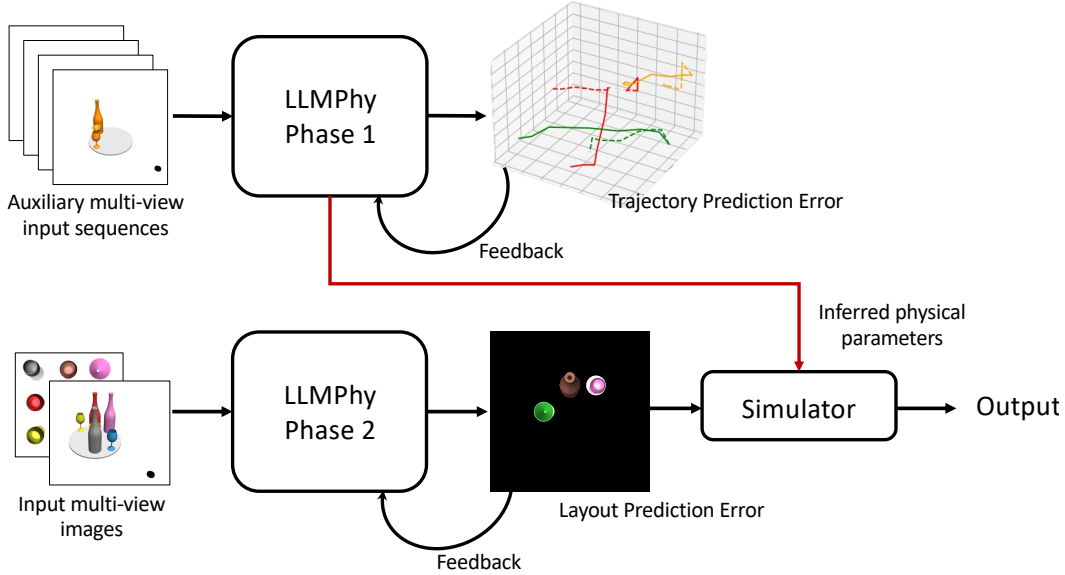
Auxiliary multi-view input sequences

LLMPhy Phase 1

Trajectory Prediction Error

Feedback

Inferred physical parameters

Input multi-view images

LLMPhy Phase 2

Layout Prediction Error

Feedback

Simulator

Output